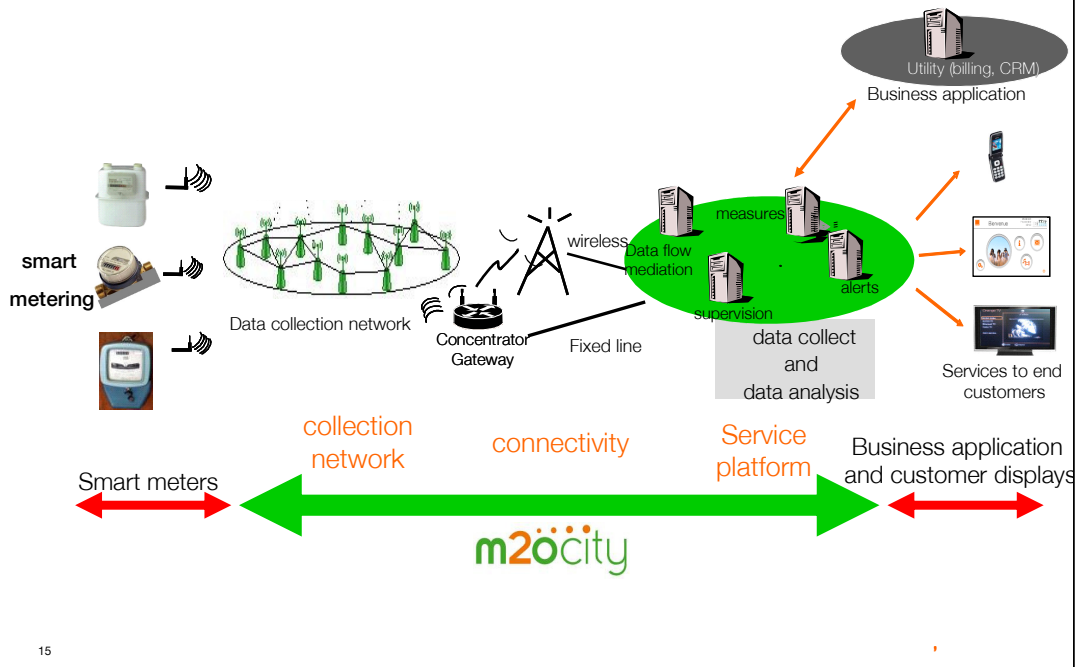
Utility (billing, CRM)
Business application

smart
metering

Data collection network

Concentrator
Gateway

wireless

Fixed line

measures
Data flow
mediation
alerts
supervision

data collect
and
data analysis

Services to end
customers

Smart meters

collection
network

connectivity

Service
platform

Business application
and customer displays

m2ocity

15